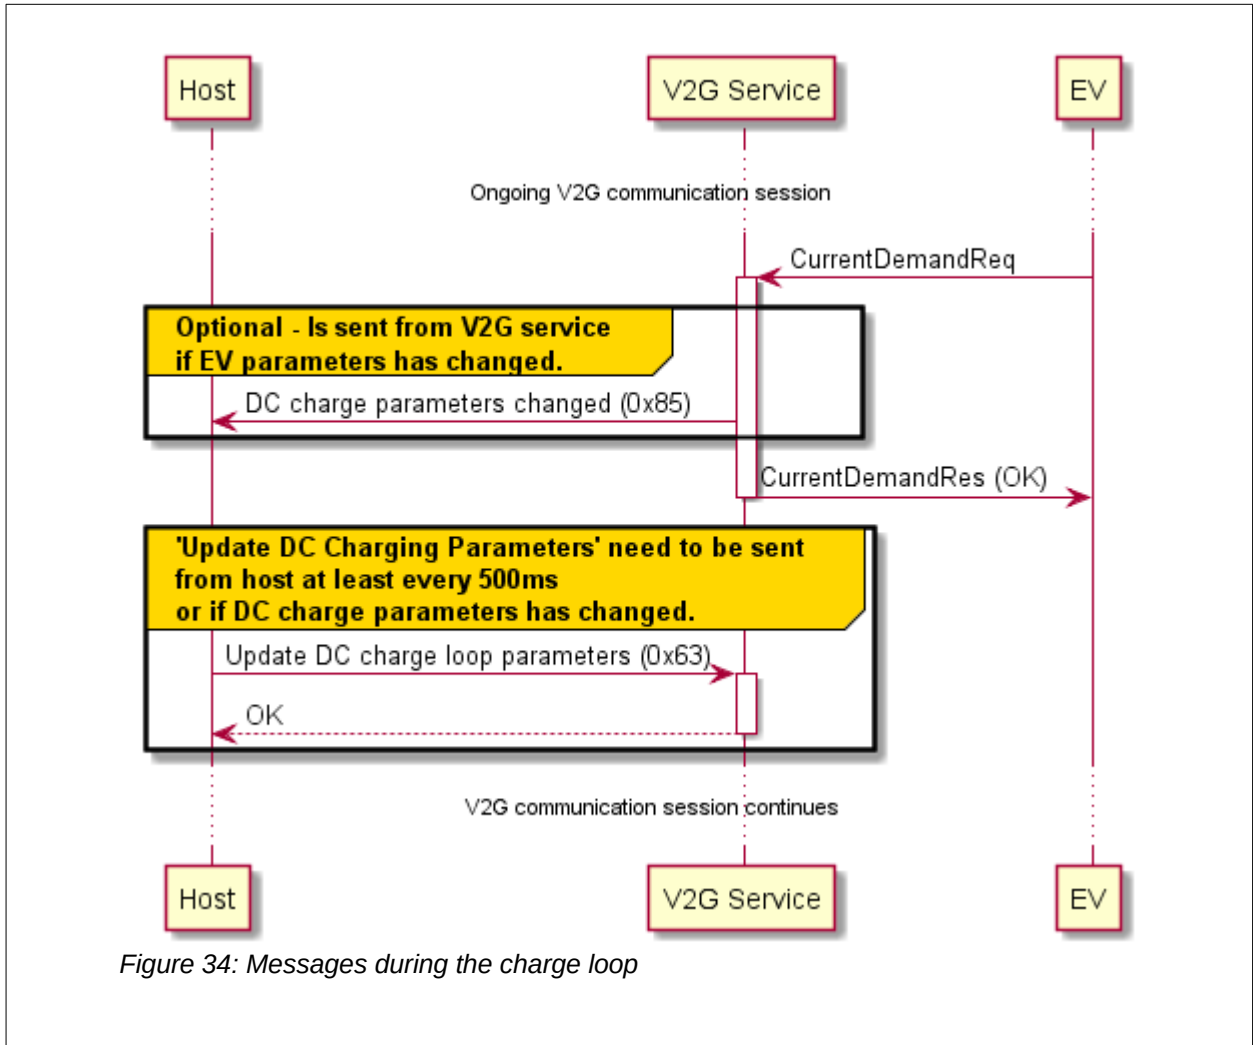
Host

V2G Service

EV

Ongoing V2G communication session

CurrentDemandReq

Optional - Is sent from V2G service if EV parameters has changed.

DC charge parameters changed (0x85)

CurrentDemandRes (OK)

'Update DC Charging Parameters' need to be sent from host at least every 500ms or if DC charge parameters has changed.

Update DC charge loop parameters (0x63)

OK

V2G communication session continues

Host

V2G Service

EV

Figure 34: Messages during the charge loop